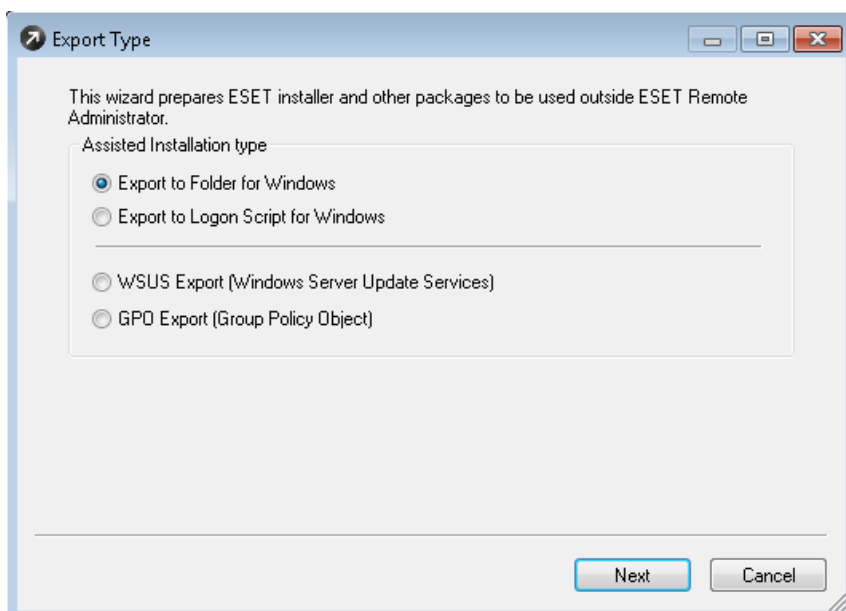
Export Type

This wizard prepares ESET installer and other packages to be used outside ESET Remote Administrator.

Assisted Installation type

Export to Folder for Windows

Export to Logon Script for Windows

WSUS Export (Windows Server Update Services)

GPO Export (Group Policy Object)

Next

Cancel